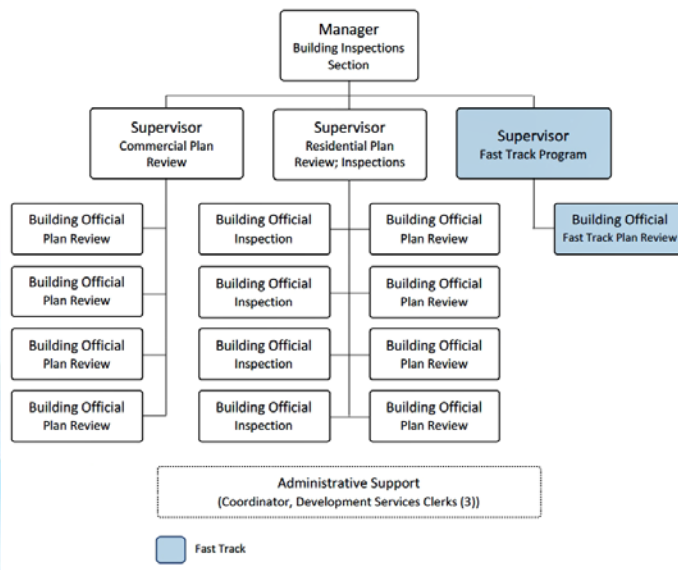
Manager
Building Inspections Section

Supervisor
Commercial Plan Review

Supervisor
Residential Plan Review; Inspections

Supervisor
Fast Track Program

Building Official
Plan Review

Building Official
Plan Review

Building Official
Plan Review

Building Official
Plan Review

Building Official
Inspection

Building Official
Inspection

Building Official
Inspection

Building Official
Inspection

Building Official
Plan Review

Building Official
Plan Review

Building Official
Plan Review

Building Official
Plan Review

Building Official
Fast Track Plan Review

Administrative Support
(Coordinator, Development Services Clerks (3))

Fast Track